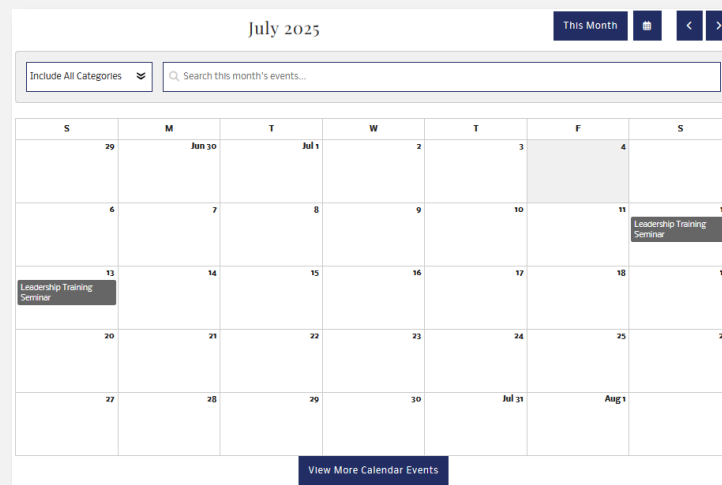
July 2025

This Month

Include All Categories

Search this month's events...

| S | M | T | W | T | F | S |
|---|---|---|---|---|---|---|
| 29 | Jun 30 | Jul 1 | 2 | 3 | 4 | |
| 6 | 7 | 8 | 9 | 10 | 11 | Leadership Training Seminar |
| 13 Leadership Training Seminar | 14 | 15 | 16 | 17 | 18 | |
| 20 | 21 | 22 | 23 | 24 | 25 | |
| 27 | 28 | 29 | 30 | Jul 31 | Aug 1 | |

View More Calendar Events